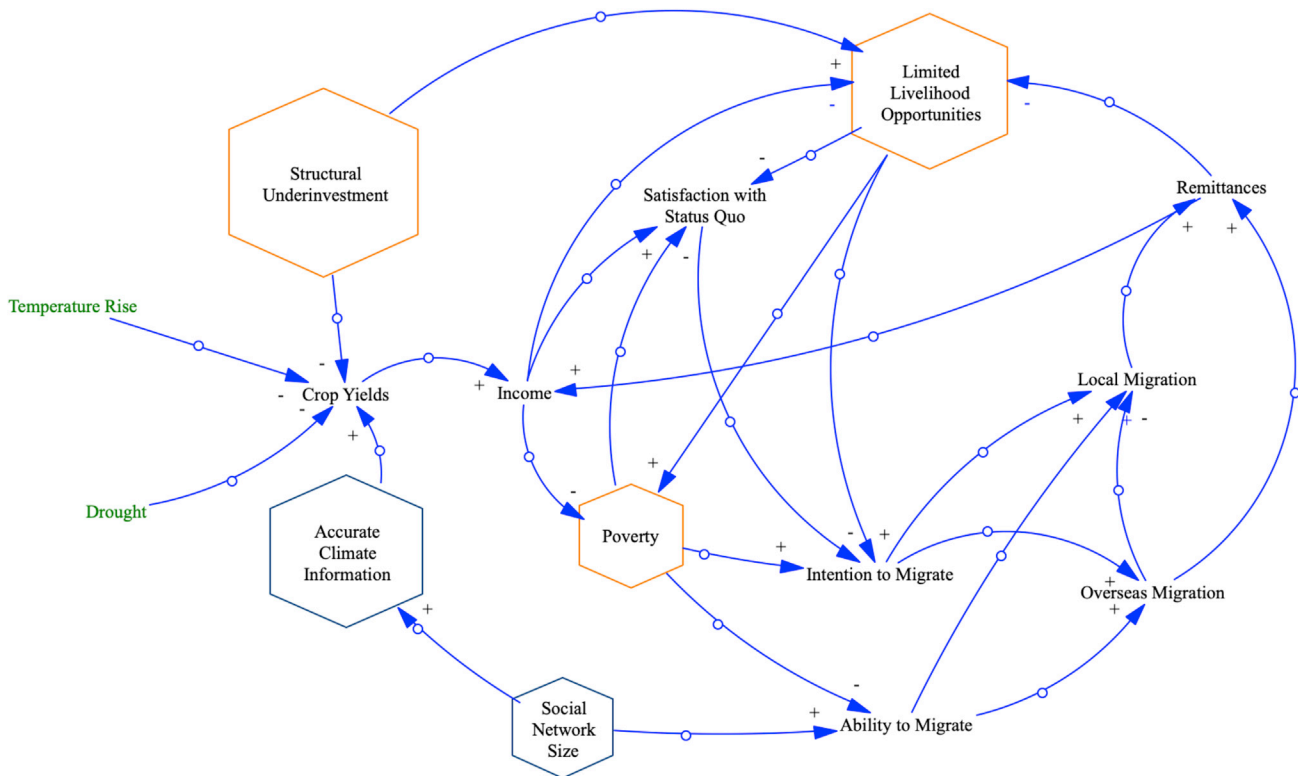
Limited Livelihood Opportunities

Structural Underinvestment

Satisfaction with Status Quo

Remittances

Temperature Rise

Crop Yields

Income

Local Migration

Drought

Accurate Climate Information

Poverty

Intention to Migrate

Overseas Migration

Social Network Size

Ability to Migrate

+
-
-
-
+
-
+
-
-
+
+
+
+
+
-
-
+
+
-
+
+
+
+
+
-
-
+
+